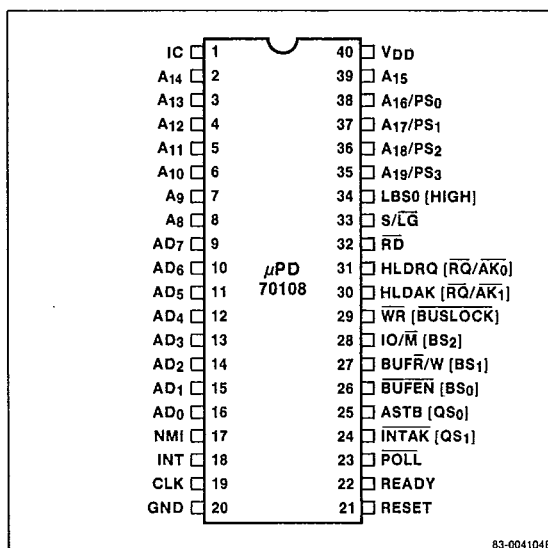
IC 1
$A_{14}$ 2
$A_{13}$ 3
$A_{12}$ 4
$A_{11}$ 5
$A_{10}$ 6
$A_9$ 7
$A_8$ 8
$AD_7$ 9
$AD_6$ 10
$AD_5$ 11
$AD_4$ 12
$AD_3$ 13
$AD_2$ 14
$AD_1$ 15
$AD_0$ 16
NMI 17
INT 18
CLK 19
GND 20

$\mu$PD 70108

40 $V_{DD}$
39 $A_{15}$
38 $A_{16}/PS_0$
37 $A_{17}/PS_1$
36 $A_{18}/PS_2$
35 $A_{19}/PS_3$
34 LBS0 [HIGH]
33 S/$\overline{LG}$
32 $\overline{RD}$
31 HLDRQ [$\overline{RQ}/\overline{AK_0}$]
30 HLDAK [$\overline{RQ}/\overline{AK_1}$]
29 $\overline{WR}$ [$\overline{BUSLOCK}$]
28 IO/$\overline{M}$ [$BS_2$]
27 BUF$\overline{R}$/W [$BS_1$]
26 $\overline{BUFEN}$ [$BS_0$]
25 ASTB [$QS_0$]
24 $\overline{INTAK}$ [$QS_1$]
23 $\overline{POLL}$
22 READY
21 RESET

83-004104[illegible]